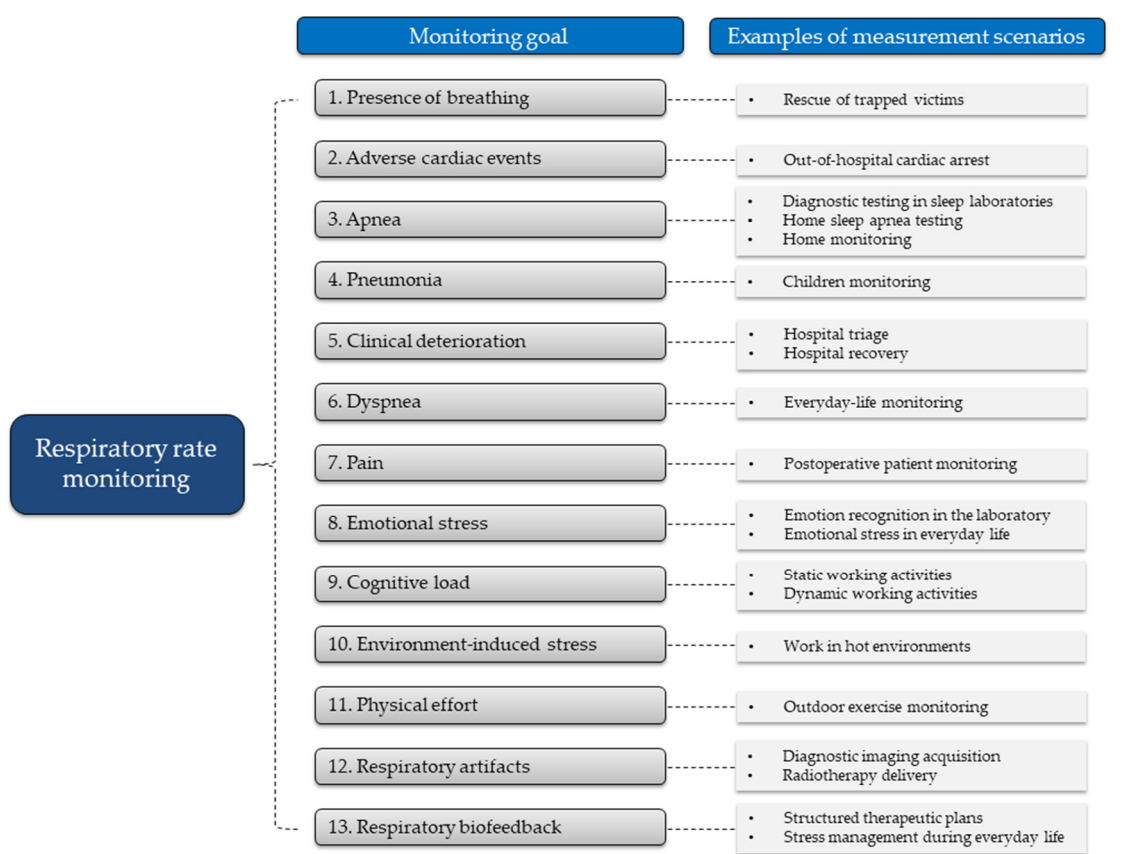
Respiratory rate monitoring

| Monitoring goal | Examples of measurement scenarios |
|---|---|
| 1. Presence of breathing | • Rescue of trapped victims |
| 2. Adverse cardiac events | • Out-of-hospital cardiac arrest |
| 3. Apnea | • Diagnostic testing in sleep laboratories<br>• Home sleep apnea testing<br>• Home monitoring |
| 4. Pneumonia | • Children monitoring |
| 5. Clinical deterioration | • Hospital triage<br>• Hospital recovery |
| 6. Dyspnea | • Everyday-life monitoring |
| 7. Pain | • Postoperative patient monitoring |
| 8. Emotional stress | • Emotion recognition in the laboratory<br>• Emotional stress in everyday life |
| 9. Cognitive load | • Static working activities<br>• Dynamic working activities |
| 10. Environment-induced stress | • Work in hot environments |
| 11. Physical effort | • Outdoor exercise monitoring |
| 12. Respiratory artifacts | • Diagnostic imaging acquisition<br>• Radiotherapy delivery |
| 13. Respiratory biofeedback | • Structured therapeutic plans<br>• Stress management during everyday life |